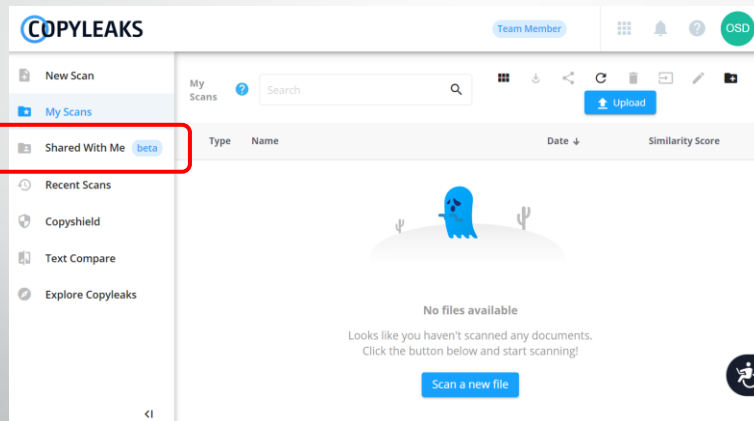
COPYLEAKS

Team Member

OSD

New Scan

My Scans

Shared With Me beta

Recent Scans

Copyshield

Text Compare

Explore Copyleaks

My Scans

Search

Upload

Type Name Date ↓ Similarity Score

No files available

Looks like you haven't scanned any documents. Click the button below and start scanning!

Scan a new file